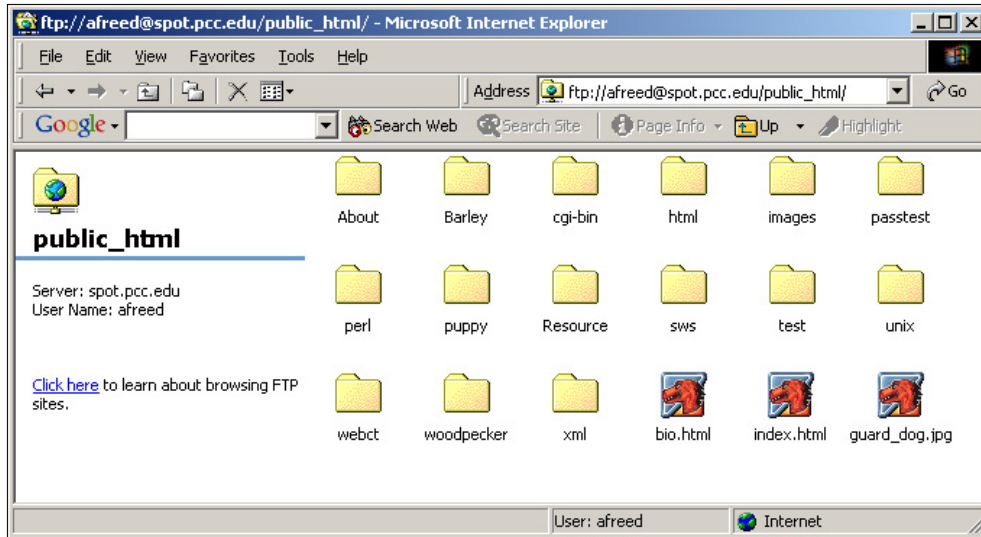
ftp://afreed@spot.pcc.edu/public_html/ - Microsoft Internet Explorer

File Edit View Favorites Tools Help

Address ftp://afreed@spot.pcc.edu/public_html/ Go

Google Search Web Search Site Page Info Up Highlight

public_html

Server: spot.pcc.edu
User Name: afreed

Click here to learn about browsing FTP sites.

About Barley cgi-bin html images passtest

perl puppy Resource sws test unix

webct woodpecker xml bio.html index.html guard_dog.jpg

User: afreed Internet